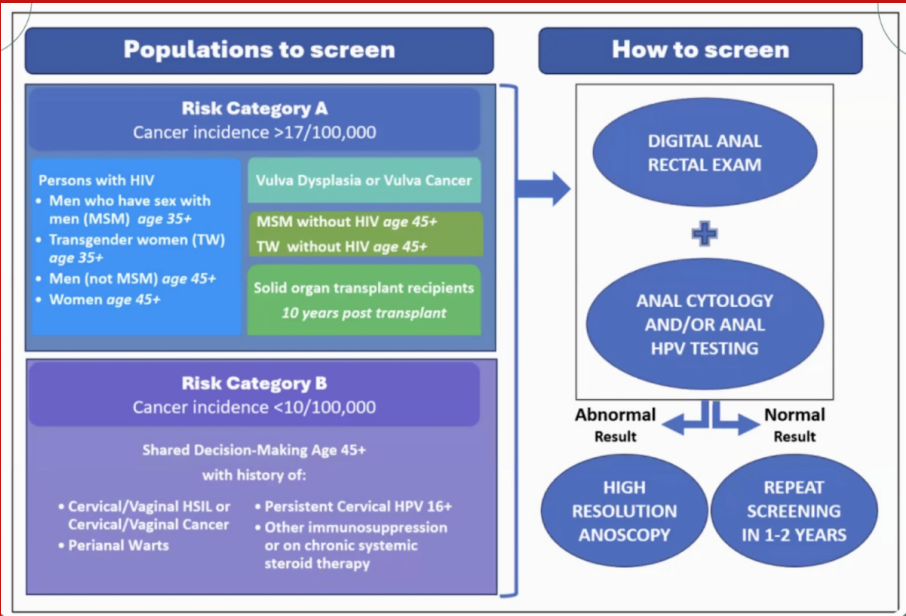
Populations to screen

Risk Category A
Cancer incidence >17/100,000

Persons with HIV
- Men who have sex with men (MSM) age 35+
- Transgender women (TW) age 35+
- Men (not MSM) age 45+
- Women age 45+

Vulva Dysplasia or Vulva Cancer

MSM without HIV age 45+
TW without HIV age 45+

Solid organ transplant recipients
10 years post transplant

Risk Category B
Cancer incidence <10/100,000

Shared Decision-Making Age 45+
with history of:

- Cervical/Vaginal HSIL or Cervical/Vaginal Cancer
- Perianal Warts

- Persistent Cervical HPV 16+
- Other immunosuppression or on chronic systemic steroid therapy

How to screen

DIGITAL ANAL RECTAL EXAM

+

ANAL CYTOLOGY AND/OR ANAL HPV TESTING

Abnormal Result

Normal Result

HIGH RESOLUTION ANOSCOPY

REPEAT SCREENING IN 1-2 YEARS